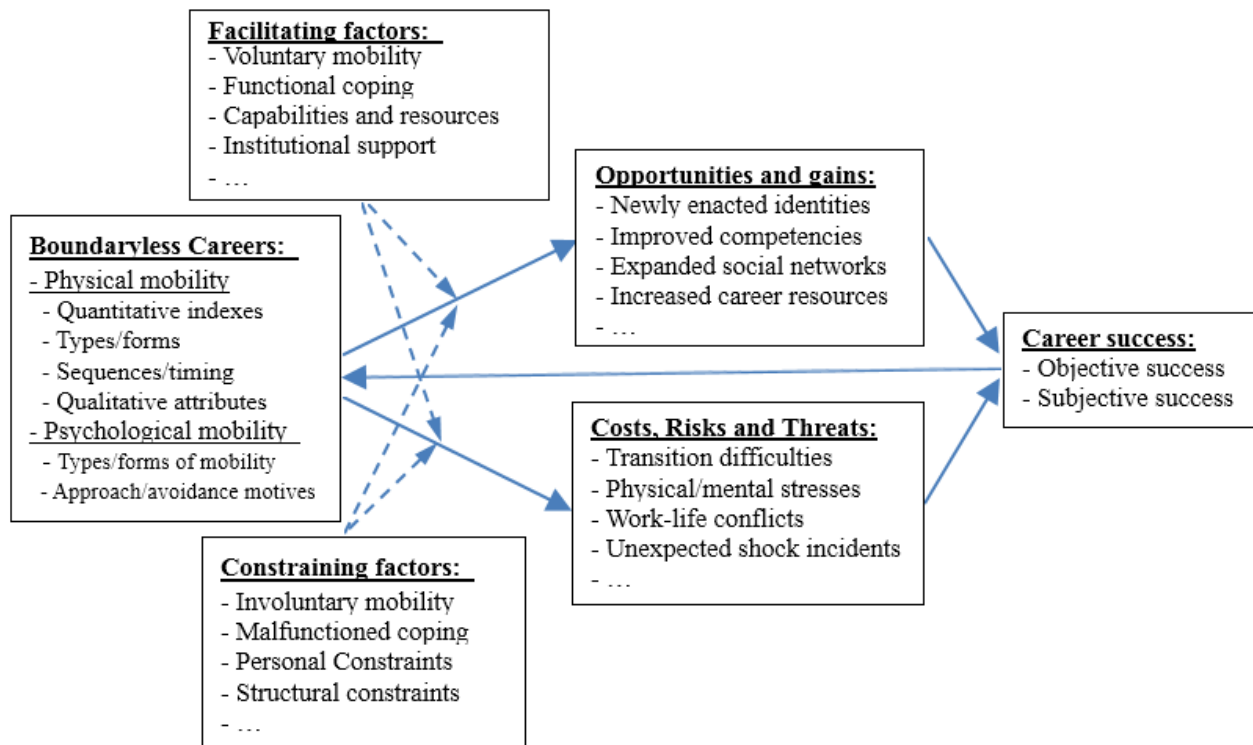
Facilitating factors:
- Voluntary mobility
- Functional coping
- Capabilities and resources
- Institutional support
- …

Boundaryless Careers:
- Physical mobility
- Quantitative indexes
- Types/forms
- Sequences/timing
- Qualitative attributes
- Psychological mobility
- Types/forms of mobility
- Approach/avoidance motives

Constraining factors:
- Involuntary mobility
- Malfunctioned coping
- Personal Constraints
- Structural constraints
- …

Opportunities and gains:
- Newly enacted identities
- Improved competencies
- Expanded social networks
- Increased career resources
- …

Costs, Risks and Threats:
- Transition difficulties
- Physical/mental stresses
- Work-life conflicts
- Unexpected shock incidents
- …

Career success:
- Objective success
- Subjective success